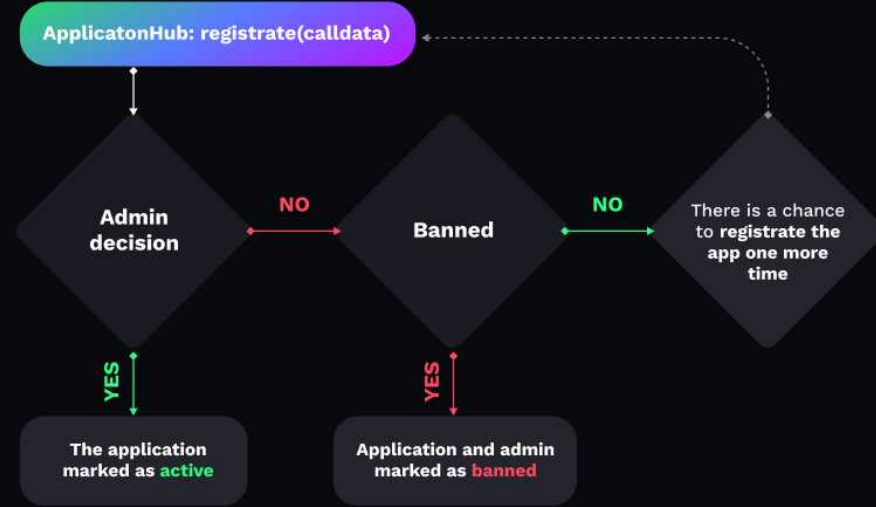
ApplicatonHub: registrate(calldata)

Admin decision

NO

Banned

NO

There is a chance to registrate the app one more time

YES

The application marked as active

YES

Application and admin marked as banned